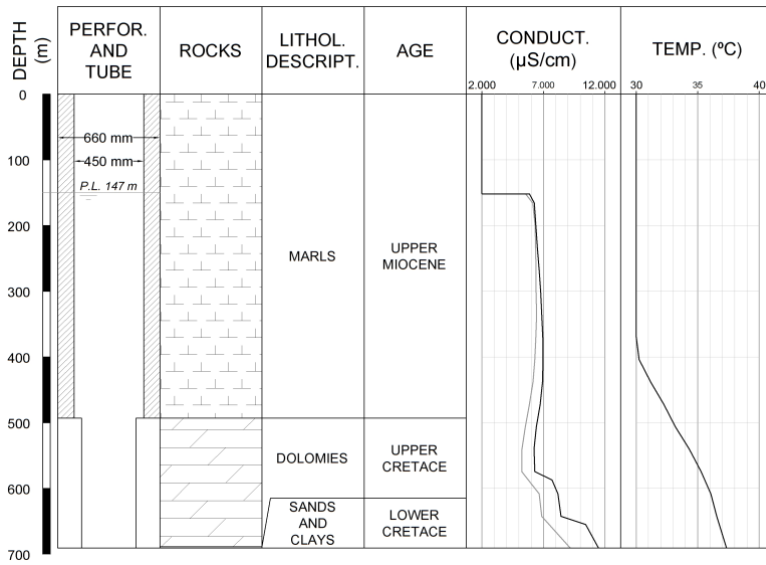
| DEPTH (m) | PERFOR. AND TUBE | ROCKS | LITHOL. DESCRIPT. | AGE | CONDUCT. (μS/cm) | TEMP. (ºC) |
|---|---|---|---|---|---|---|
| | | | | | 2.000 7.000 12.000 | 30 35 40 |
| 0 | | | | | | |
| 100 | 660 mm 450 mm P.L. 147 m | | | | | |
| 200 | | | MARLS | UPPER MIOCENE | | |
| 300 | | | | | | |
| 400 | | | | | | |
| 500 | | | | | | |
| 600 | | | DOLOMIES | UPPER CRETACE | | |
| 700 | | | SANDS AND CLAYS | LOWER CRETACE | | |